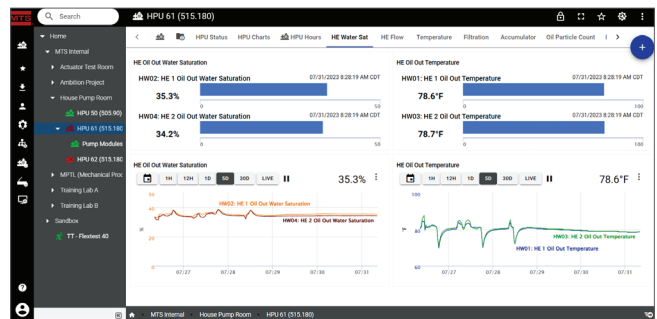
MTS Search HPU 61 (515.180)

Home
MTS Internal
Actuator Test Room
Ambition Project
House Pump Room
HPU 50 (505.90)
HPU 61 (515.180
Pump Modules
HPU 62 (515.180
MPTL (Mechanical Proc
Training Lab A
Training Lab B
Sandbox
TT - Flextest 40

HPU Status HPU Charts HPU Hours HE Water Sat HE Flow Temperature Filtration Accumulator Oil Particle Count

HE Oil Out Water Saturation

HW02: HE 1 Oil Out Water Saturation 07/31/2023 8:28:19 AM CDT
35.3%
0 50

HW04: HE 2 Oil Out Water Saturation 07/31/2023 8:28:19 AM CDT
34.2%
0 50

HE Oil Out Temperature

HW01: HE 1 Oil Out Temperature 07/31/2023 8:28:19 AM CDT
78.6°F
0 100

HW03: HE 2 Oil Out Temperature 07/31/2023 8:28:19 AM CDT
78.7°F
0 100

HE Oil Out Water Saturation
1H 12H 1D 5D 30D LIVE
35.3%
50
40
30
20
10
0
%
HW02: HE 1 Oil Out Water Saturation
HW04: HE 2 Oil Out Water Saturation
07/27 07/28 07/29 07/30 07/31

HE Oil Out Temperature
1H 12H 1D 5D 30D LIVE
78.6°F
100
80
60
°F
HW03: HE 2 Oil Out Temperature
HW01: HE 1 Oil Out Temperature
07/27 07/28 07/29 07/30 07/31

MTS Internal House Pump Room HPU 61 (515.180)